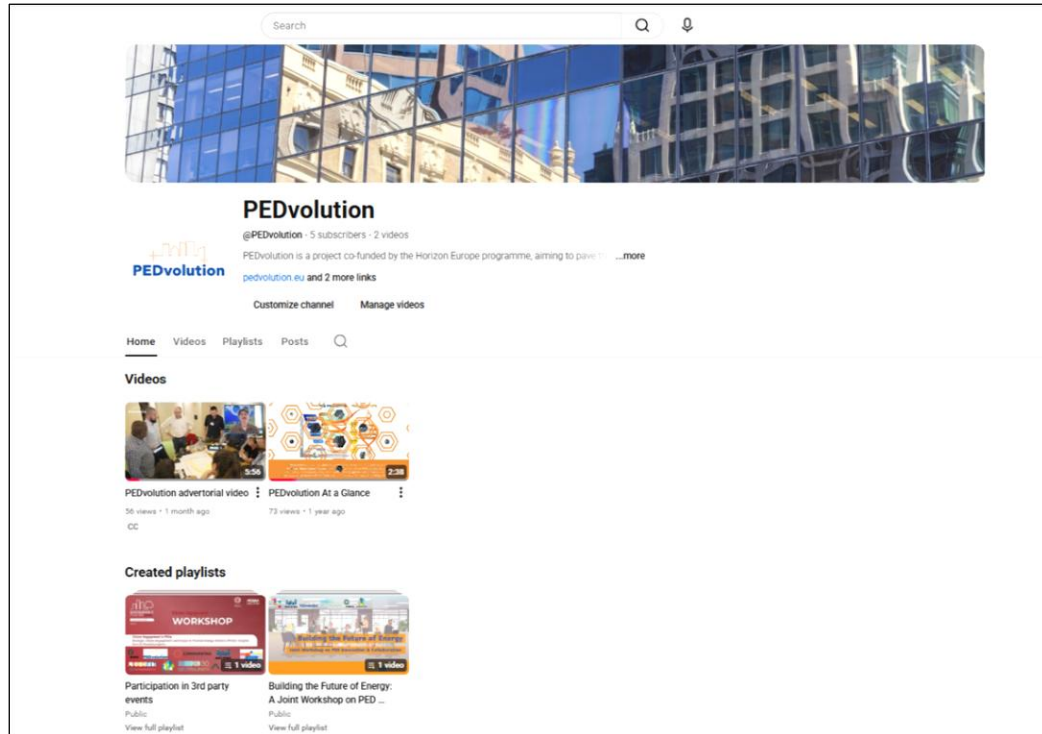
Search

PEDvolution

PEDvolution

@PEDvolution · 5 subscribers · 2 videos

PEDvolution is a project co-funded by the Horizon Europe programme, aiming to pave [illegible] ...more

pedvolution.eu and 2 more links

Customize channel

Manage videos

Home Videos Playlists Posts

Videos

5:56

PEDvolution advertorial video

56 views · 1 month ago

CC

2:38

PEDvolution At a Glance

73 views · 1 year ago

Created playlists

WORKSHOP

1 video

Participation in 3rd party events

Public

View full playlist

Building the Future of Energy

1 video

Building the Future of Energy: A Joint Workshop on PED ...

Public

View full playlist